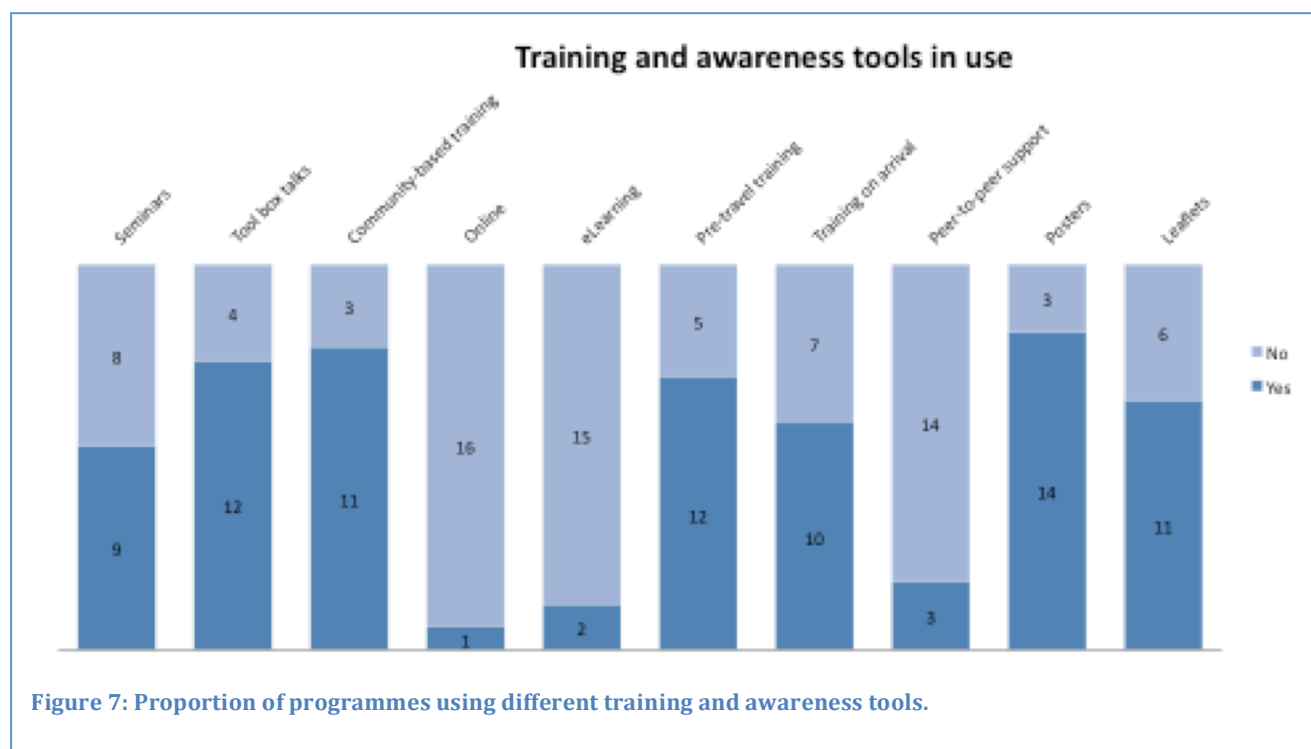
Training and awareness tools in use

| | Seminars | Tool box talks | Community-based training | Online | eLearning | Pre-travel training | Training on arrival | Peer-to-peer support | Posters | Leaflets |
|---|---|---|---|---|---|---|---|---|---|---|
| No | 8 | 4 | 3 | 16 | 15 | 5 | 7 | 14 | 3 | 6 |
| Yes | 9 | 12 | 11 | 1 | 2 | 12 | 10 | 3 | 14 | 11 |

No
Yes

Figure 7: Proportion of programmes using different training and awareness tools.